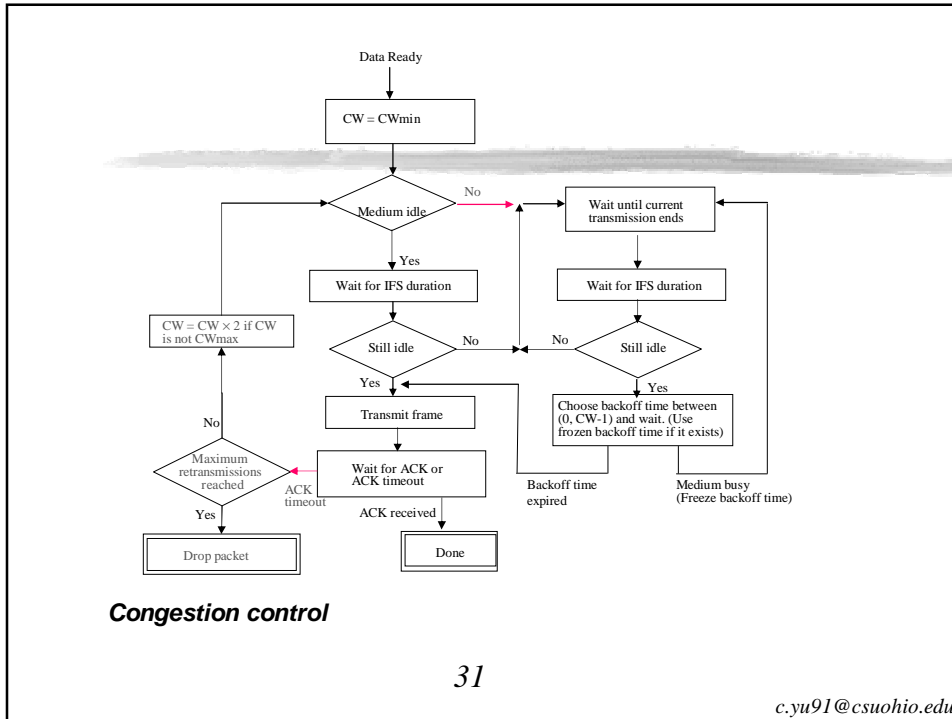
Data Ready

CW = CWmin

Medium idle

No

Wait until current transmission ends

Yes

Wait for IFS duration

Wait for IFS duration

CW = CW × 2 if CW is not CWmax

Still idle

No

No

Still idle

Yes

Yes

Transmit frame

Choose backoff time between (0, CW-1) and wait. (Use frozen backoff time if it exists)

No

Maximum retransmissions reached

Wait for ACK or ACK timeout

ACK timeout

Backoff time expired

Medium busy (Freeze backoff time)

Yes

ACK received

Drop packet

Done

Congestion control

31

c.yu91@csuohio.edu